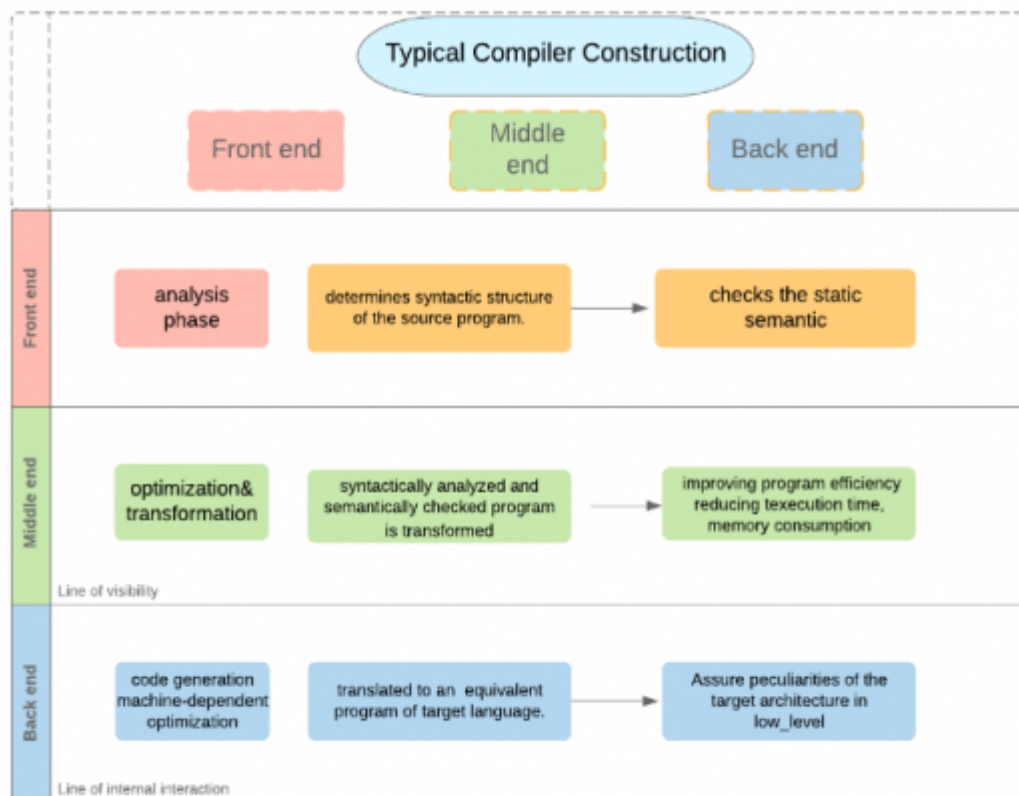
Typical Compiler Construction

Front end

Middle end

Back end

Front end

analysis phase

determines syntactic structure of the source program.

checks the static semantic

Middle end

optimization& transformation

syntactically analyzed and semantically checked program is transformed

improving program efficiency reducing texecution time, memory consumption

Line of visibility

Back end

code generation machine-dependent optimization

translated to an equivalent program of target language.

Assure peculiarities of the target architecture in low_level

Line of internal interaction